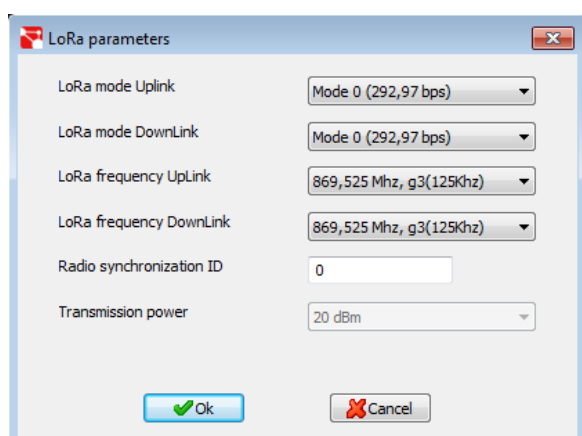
LoRa parameters

LoRa mode Uplink
Mode 0 (292,97 bps)

LoRa mode DownLink
Mode 0 (292,97 bps)

LoRa frequency UpLink
869,525 Mhz, g3(125Khz)

LoRa frequency DownLink
869,525 Mhz, g3(125Khz)

Radio synchronization ID
0

Transmission power
20 dBm

Ok
Cancel